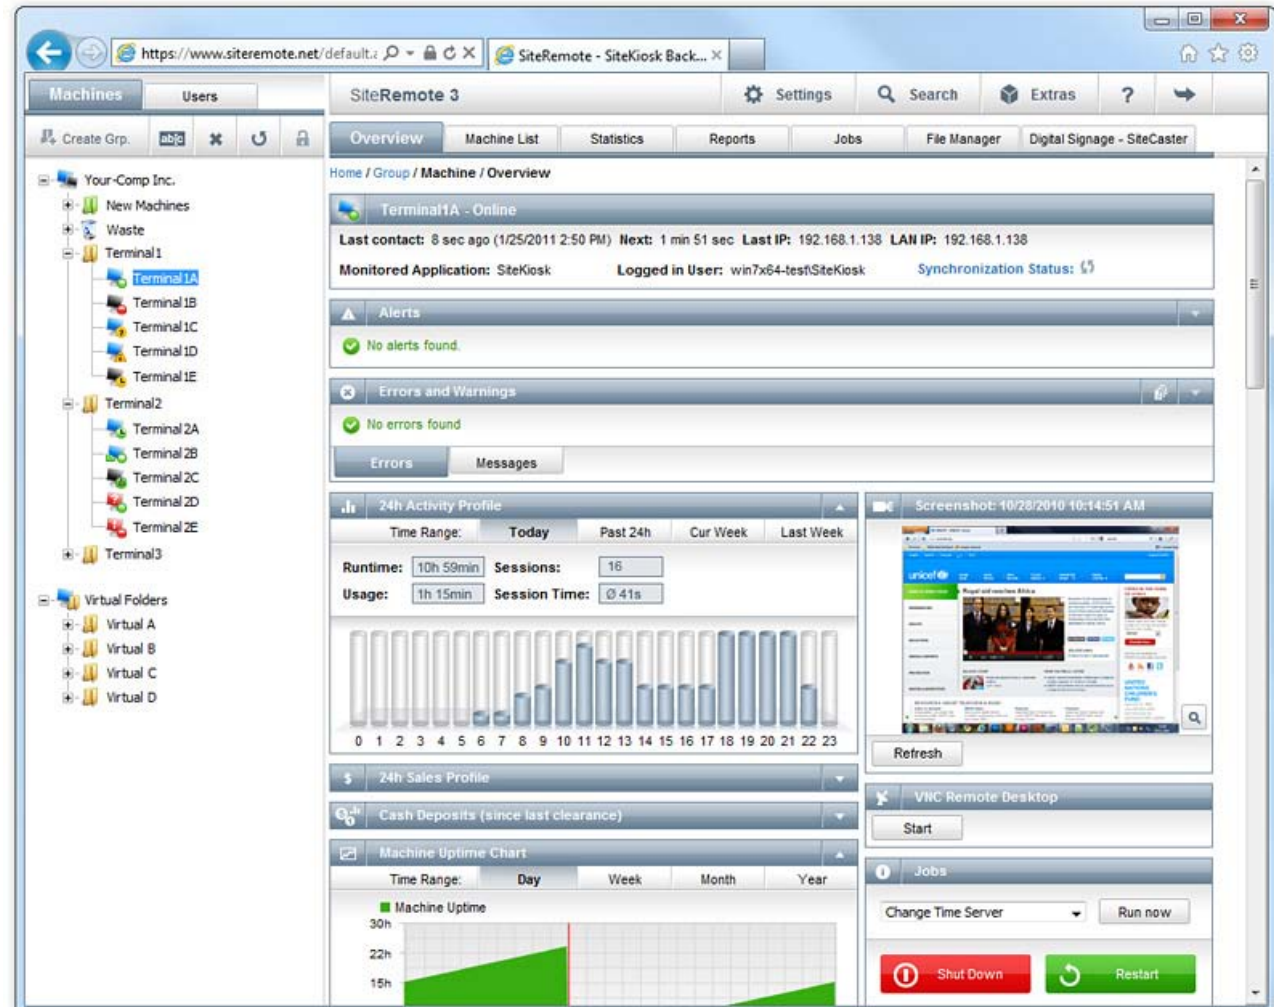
https://www.siteremote.net/default.
SiteRemote - SiteKiosk Back...

Machines
Users
Create Grp.
ab|c

Your-Comp Inc.
New Machines
Waste
Terminal1
Terminal1A
Terminal1B
Terminal1C
Terminal1D
Terminal1E
Terminal2
Terminal2A
Terminal2B
Terminal2C
Terminal2D
Terminal2E
Terminal3
Virtual Folders
Virtual A
Virtual B
Virtual C
Virtual D

SiteRemote 3
Settings
Search
Extras
?

Overview
Machine List
Statistics
Reports
Jobs
File Manager
Digital Signage - SiteCaster

Home / Group / Machine / Overview

Terminal1A - Online
Last contact: 8 sec ago (1/25/2011 2:50 PM) Next: 1 min 51 sec Last IP: 192.168.1.138 LAN IP: 192.168.1.138
Monitored Application: SiteKiosk Logged in User: win7x64-test\SiteKiosk Synchronization Status:

Alerts
No alerts found.

Errors and Warnings
No errors found
Errors
Messages

24h Activity Profile
Time Range: Today Past 24h Cur Week Last Week
Runtime: 10h 59min Sessions: 16
Usage: 1h 15min Session Time: Ø 41s
0 1 2 3 4 5 6 7 8 9 10 11 12 13 14 15 16 17 18 19 20 21 22 23

Screenshot: 10/28/2010 10:14:51 AM
Refresh

24h Sales Profile
Cash Deposits (since last clearance)

VNC Remote Desktop
Start

Machine Uptime Chart
Time Range: Day Week Month Year
Machine Uptime
30h
22h
15h

Jobs
Change Time Server
Run now
Shut Down
Restart